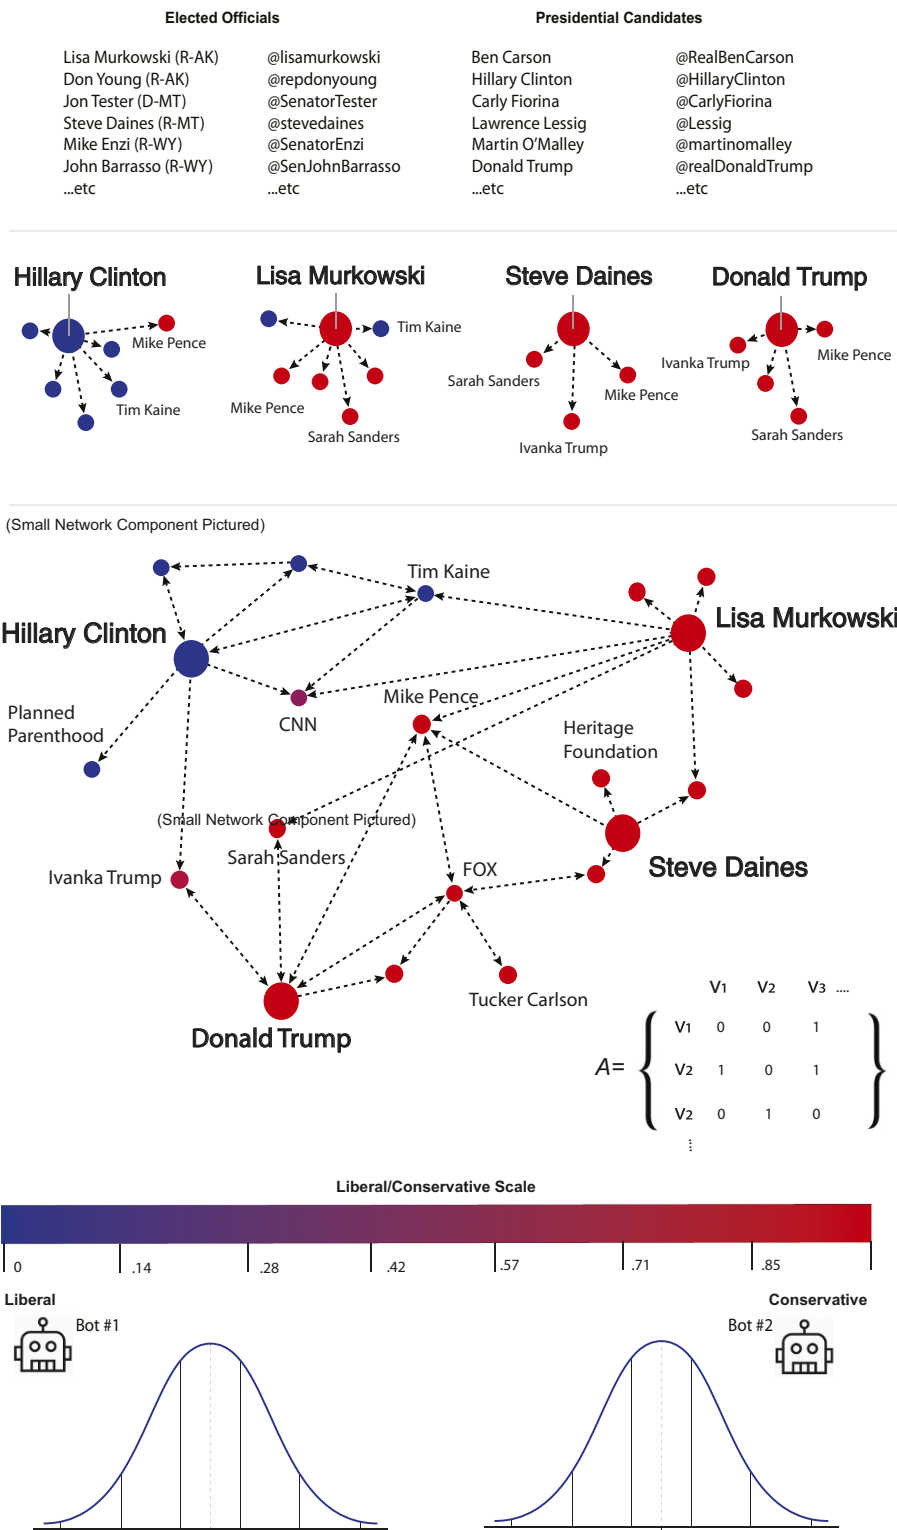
Elected Officials

| | |
|---|---|
| Lisa Murkowski (R-AK) | @lisamurkowski |
| Don Young (R-AK) | @repdonyoung |
| Jon Tester (D-MT) | @SenatorTester |
| Steve Daines (R-MT) | @stevedaines |
| Mike Enzi (R-WY) | @SenatorEnzi |
| John Barrasso (R-WY) | @SenJohnBarrasso |
| ...etc | ...etc |

Presidential Candidates

| | |
|---|---|
| Ben Carson | @RealBenCarson |
| Hillary Clinton | @HillaryClinton |
| Carly Fiorina | @CarlyFiorina |
| Lawrence Lessig | @Lessig |
| Martin O'Malley | @martinomalley |
| Donald Trump | @realDonaldTrump |
| ...etc | ...etc |

Hillary Clinton
Mike Pence
Tim Kaine

Lisa Murkowski
Tim Kaine
Mike Pence
Sarah Sanders

Steve Daines
Sarah Sanders
Mike Pence
Ivanka Trump

Donald Trump
Ivanka Trump
Mike Pence
Sarah Sanders

(Small Network Component Pictured)

Tim Kaine
Hillary Clinton
Lisa Murkowski
Planned Parenthood
CNN
Mike Pence
Heritage Foundation
(Small Network Component Pictured)
Sarah Sanders
Ivanka Trump
FOX
Steve Daines
Tucker Carlson
Donald Trump

$A = \begin{Bmatrix} & V_1 & V_2 & V_3 & \dots \\ V_1 & 0 & 0 & 1 \\ V_2 & 1 & 0 & 1 \\ V_2 & 0 & 1 & 0 \\ \vdots \end{Bmatrix}$

Liberal/Conservative Scale
0 .14 .28 .42 .57 .71 .85

Liberal
Conservative
Bot #1
Bot #2